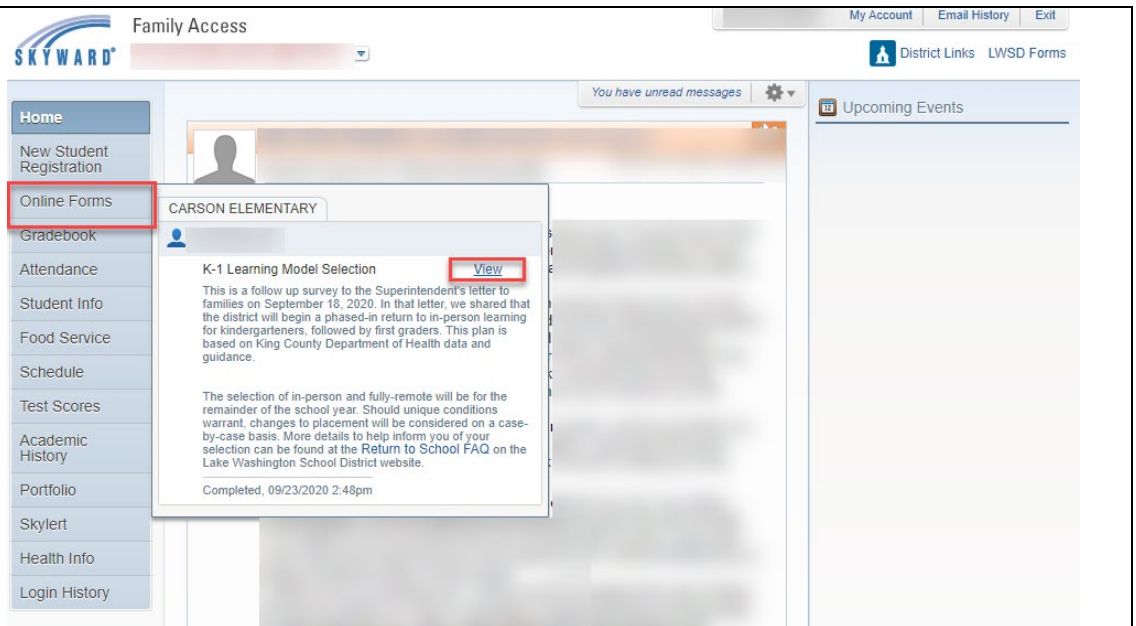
SKYWARD®
Family Access

My Account | Email History | Exit
District Links LWSD Forms

You have unread messages

Upcoming Events

Home
New Student Registration
Online Forms
Gradebook
Attendance
Student Info
Food Service
Schedule
Test Scores
Academic History
Portfolio
Skylert
Health Info
Login History

CARSON ELEMENTARY

K-1 Learning Model Selection View

This is a follow up survey to the Superintendent's letter to families on September 18, 2020. In that letter, we shared that the district will begin a phased-in return to in-person learning for kindergarteners, followed by first graders. This plan is based on King County Department of Health data and guidance.

The selection of in-person and fully-remote will be for the remainder of the school year. Should unique conditions warrant, changes to placement will be considered on a case-by-case basis. More details to help inform you of your selection can be found at the Return to School FAQ on the Lake Washington School District website.

Completed, 09/23/2020 2:48pm